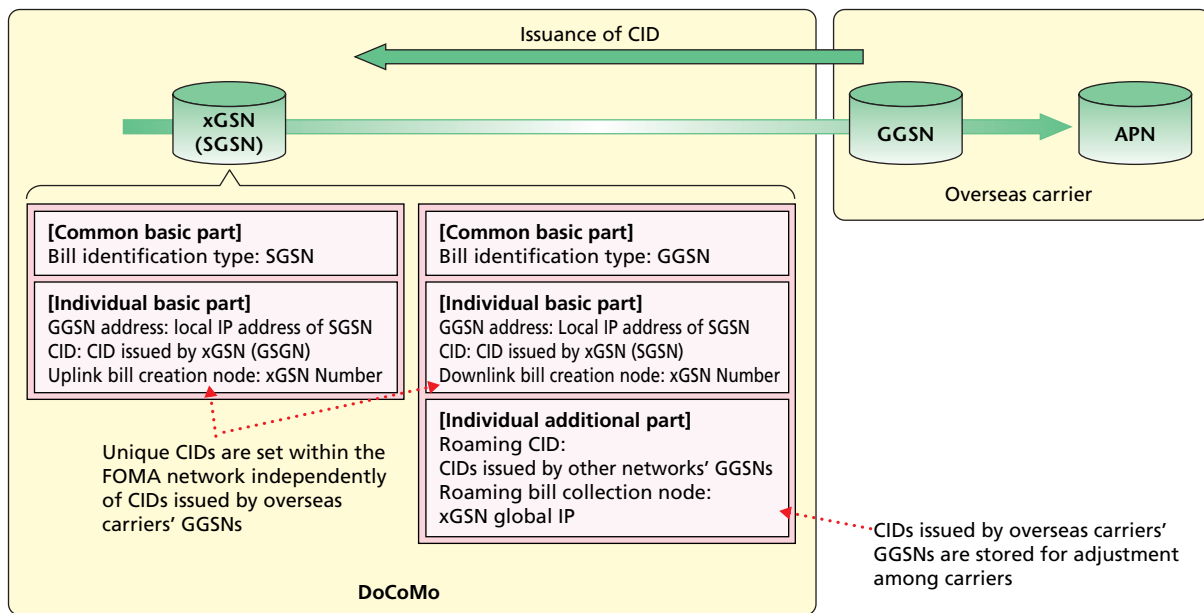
Issuance of CID

xGSN (SGSN)

GGSN

APN

Overseas carrier

[Common basic part]
Bill identification type: SGSN

[Individual basic part]
GGSN address: local IP address of SGSN
CID: CID issued by xGSN (GSGN)
Uplink bill creation node: xGSN Number

[Common basic part]
Bill identification type: GGSN

[Individual basic part]
GGSN address: Local IP address of SGSN
CID: CID issued by xGSN (SGSN)
Downlink bill creation node: xGSN Number

[Individual additional part]
Roaming CID:
CIDs issued by other networks' GGSNs
Roaming bill collection node:
xGSN global IP

Unique CIDs are set within the FOMA network independently of CIDs issued by overseas carriers' GGSNs

CIDs issued by overseas carriers' GGSNs are stored for adjustment among carriers

DoCoMo